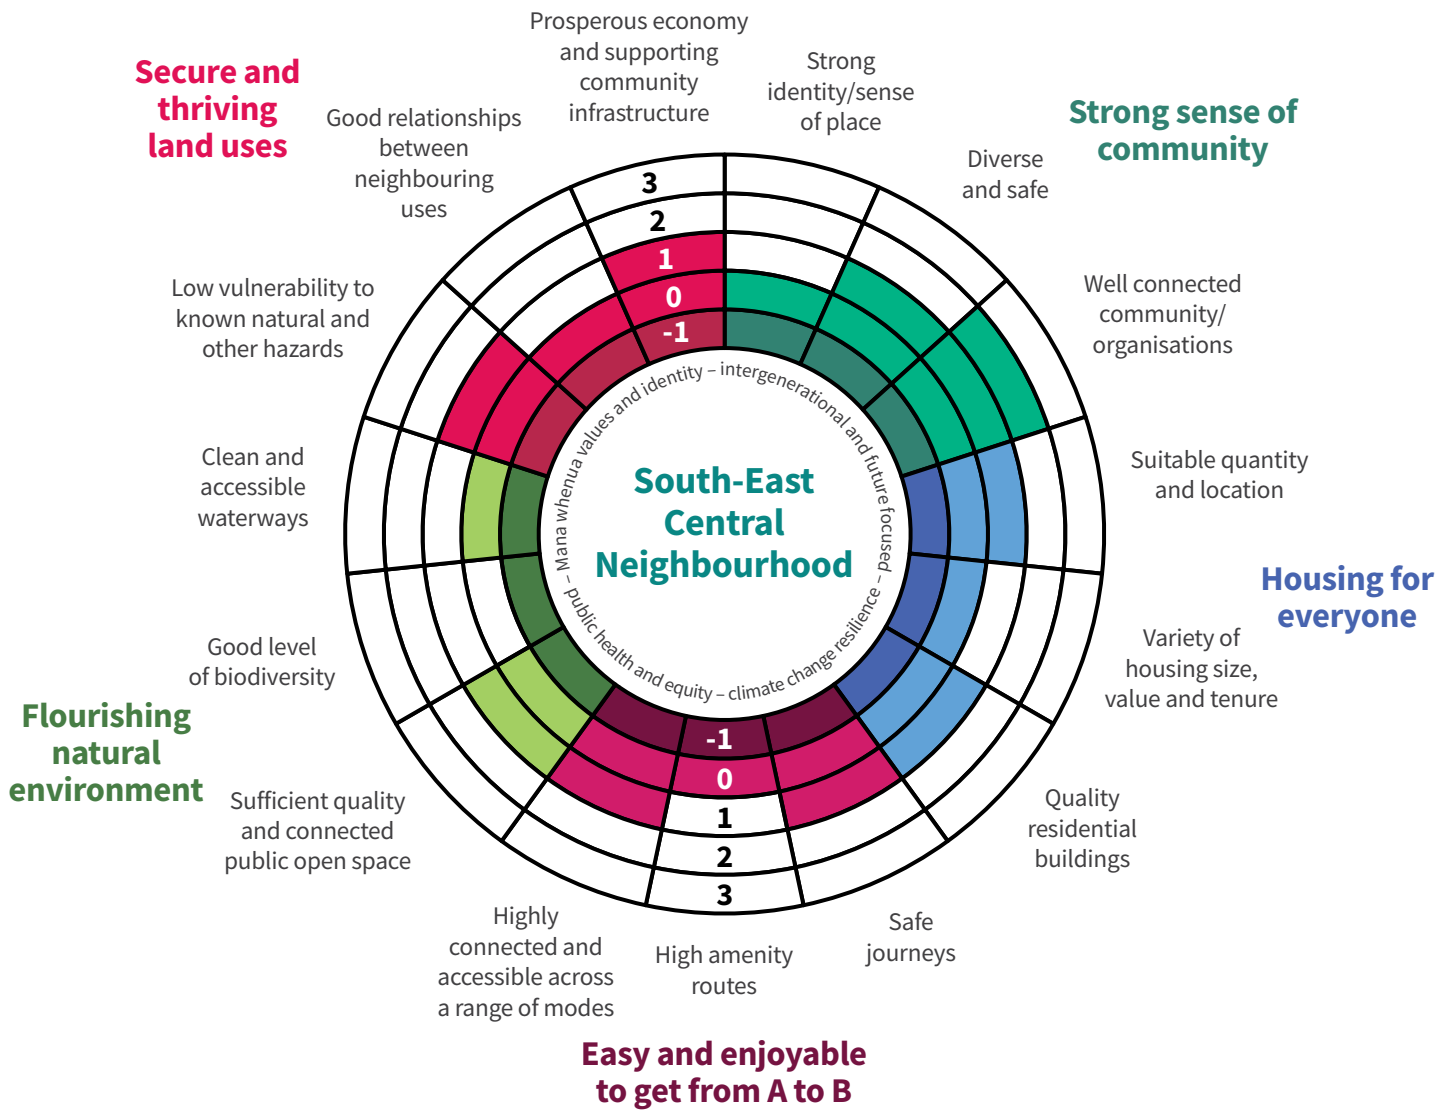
Secure and thriving land uses

Prosperous economy and supporting community infrastructure

Strong identity/sense of place

Strong sense of community

Good relationships between neighbouring uses

Diverse and safe

Well connected community/ organisations

Low vulnerability to known natural and other hazards

Suitable quantity and location

Clean and accessible waterways

Housing for everyone

Variety of housing size, value and tenure

Good level of biodiversity

Flourishing natural environment

Sufficient quality and connected public open space

Quality residential buildings

Highly connected and accessible across a range of modes

High amenity routes

Safe journeys

Easy and enjoyable to get from A to B

3
2
1
0
-1

-1
0
1
2
3

– Mana whenua values and identity – intergenerational and future focused – public health and equity – climate change resilience –

South-East Central Neighbourhood